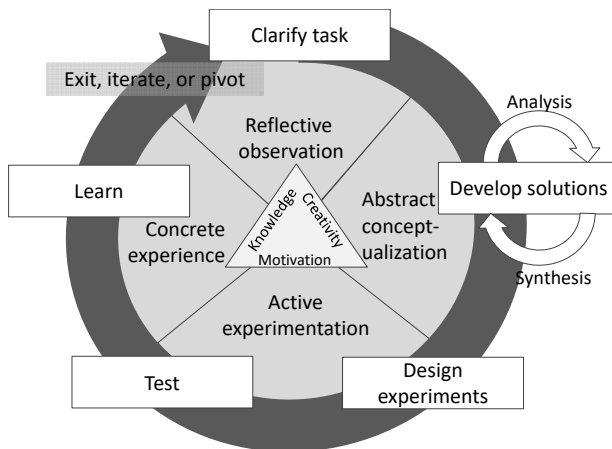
Clarify task

Exit, iterate, or pivot

Analysis

Reflective observation

Learn

Develop solutions

Abstract conceptualization

Concrete experience

Knowledge

Creativity

Motivation

Synthesis

Active experimentation

Test

Design experiments